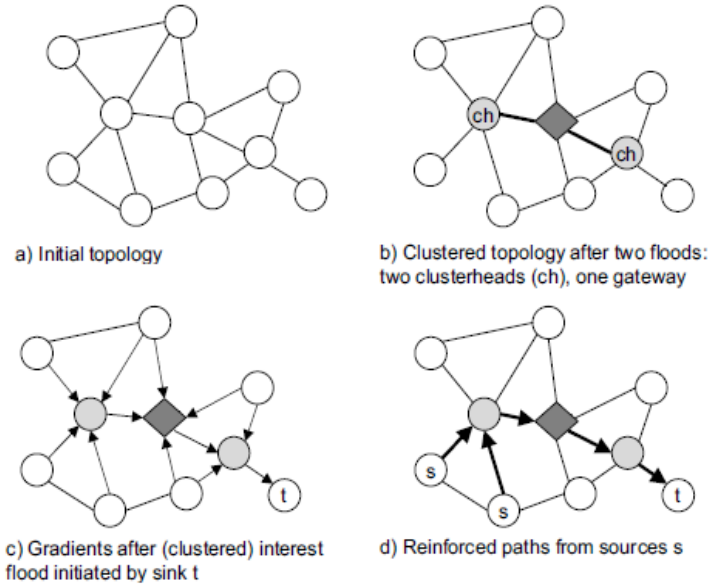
a) Initial topology

ch

ch

b) Clustered topology after two floods: two clusterheads (ch), one gateway

t

c) Gradients after (clustered) interest flood initiated by sink t

s

s

t

d) Reinforced paths from sources s